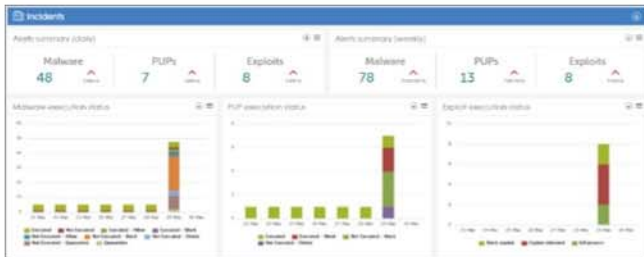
Incidents

Alerts summary (daily)

Malware
48

PUPs
7

Exploits
8

Alerts summary (weekly)

Malware
78

PUPs
13

Exploits
8

Malware executions status

PUP executions status

Exploit executions status

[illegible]